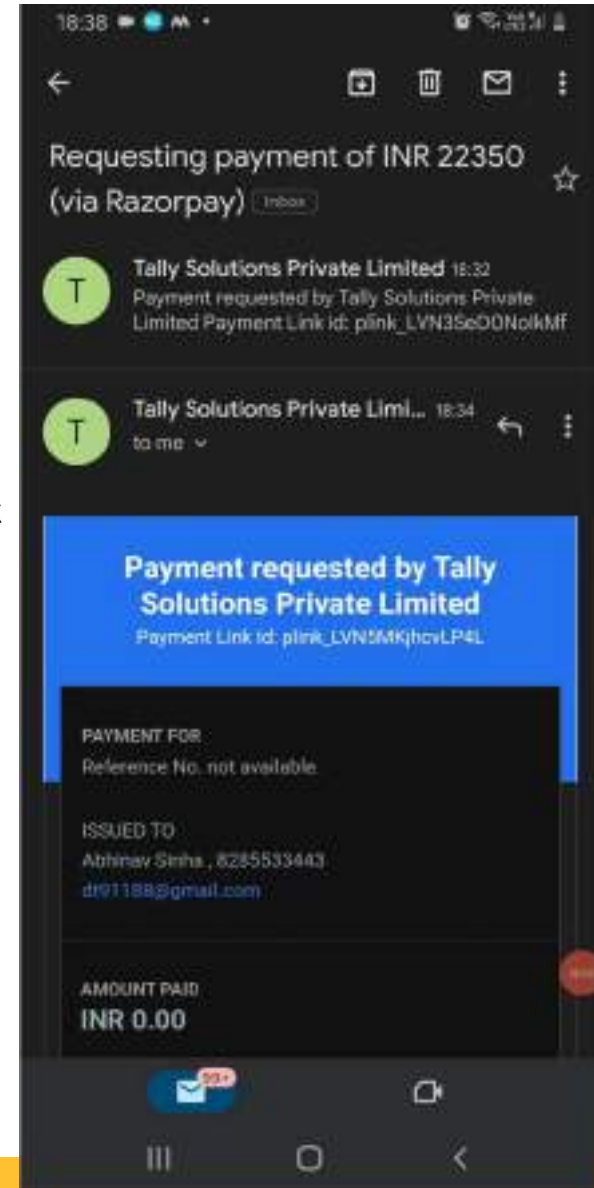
18:38

Requesting payment of INR 22350 (via Razorpay) Inbox

T
Tally Solutions Private Limited 18:32
Payment requested by Tally Solutions Private Limited Payment Link id: plink_LVN3SeD0NolkMf

T
Tally Solutions Private Limi... 18:34
to me

Payment requested by Tally Solutions Private Limited
Payment Link id: plink_LVN5MKjhcvLP4L

PAYMENT FOR
Reference No. not available.

ISSUED TO
Abhinav Sinha , 8285533443
dt91188@gmail.com

AMOUNT PAID
INR 0.00

99+